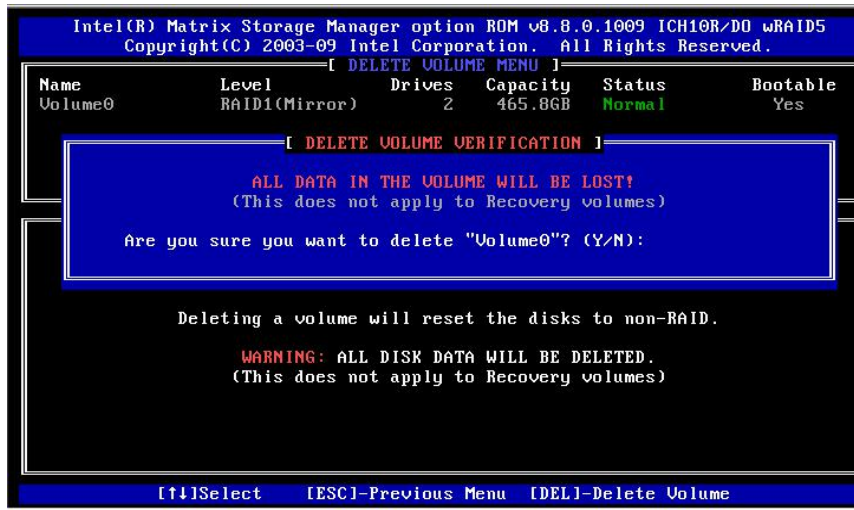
Intel(R) Matrix Storage Manager option ROM v8.8.0.1009 ICH10R/DO wRAID5
Copyright(C) 2003-09 Intel Corporation. All Rights Reserved.

[ DELETE VOLUME MENU ]

| Name | Level | Drives | Capacity | Status | Bootable |
|---|---|---|---|---|---|
| Volume0 | RAID1(Mirror) | 2 | 465.8GB | Normal | Yes |

[ DELETE VOLUME VERIFICATION ]

ALL DATA IN THE VOLUME WILL BE LOST!
(This does not apply to Recovery volumes)

Are you sure you want to delete "Volume0"? (Y/N):

Deleting a volume will reset the disks to non-RAID.

WARNING: ALL DISK DATA WILL BE DELETED.
(This does not apply to Recovery volumes)

[↑↓]Select [ESC]-Previous Menu [DEL]-Delete Volume